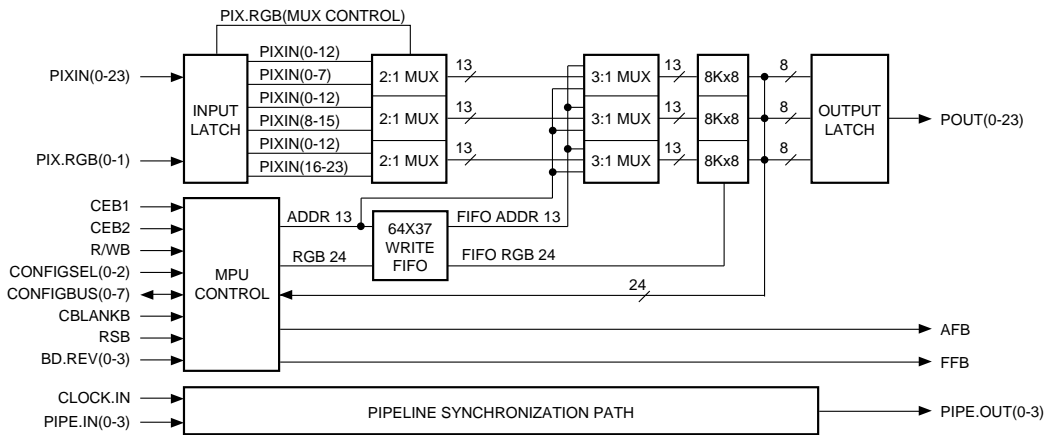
PIX.RGB(MUX CONTROL)

PIXIN(0-23)

PIX.RGB(0-1)

INPUT LATCH

PIXIN(0-12)
PIXIN(0-7)
PIXIN(0-12)
PIXIN(8-15)
PIXIN(0-12)
PIXIN(16-23)

2:1 MUX
2:1 MUX
2:1 MUX

13
13
13

3:1 MUX
3:1 MUX
3:1 MUX

13
13
13

8Kx8
8Kx8
8Kx8

8
8
8

OUTPUT LATCH

POUT(0-23)

CEB1
CEB2
R/WB
CONFIGSEL(0-2)
CONFIGBUS(0-7)
CBLANKB
RSB
BD.REV(0-3)

MPU CONTROL

ADDR 13
RGB 24

64X37 WRITE FIFO

FIFO ADDR 13
FIFO RGB 24

24

AFB
FFB

CLOCK.IN
PIPE.IN(0-3)

PIPELINE SYNCHRONIZATION PATH

PIPE.OUT(0-3)